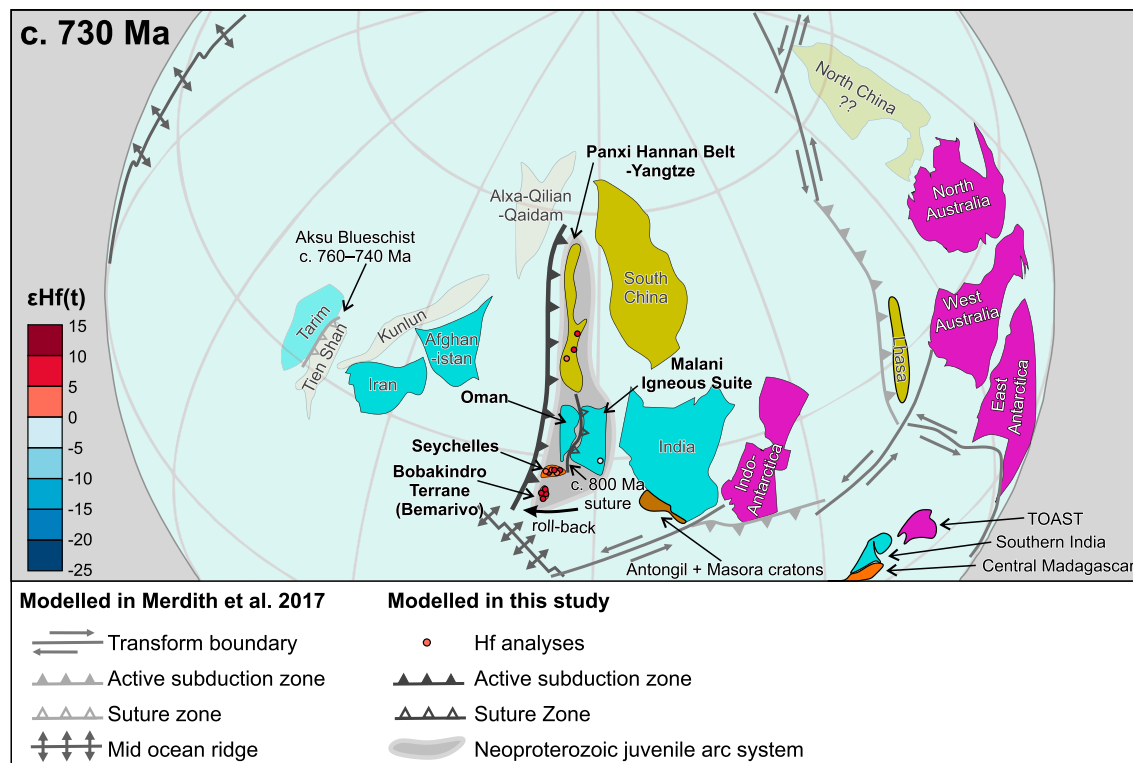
c. 730 Ma

North China ??

Panxi Hannan Belt -Yangtze

Alxa-Qilian -Qaidam

North Australia

Aksu Blueschist c. 760–740 Ma

South China

West Australia

εHf(t)

15
10
5
0
-5
-10
-15
-20
-25

Tarim

Tien Shan

Kunlun

Afghan -istan

Iran

Lhasa

Malani Igneous Suite

Oman

East Antarctica

India

Seychelles

Bobakindro Terrane (Bemarivo)

c. 800 Ma suture

Indo-Antarctica

roll-back

TOAST

Southern India

Antongil + Masora cratons

Central Madagascar

Modelled in Merdith et al. 2017

Transform boundary

Active subduction zone

Suture zone

Mid ocean ridge

Modelled in this study

Hf analyses

Active subduction zone

Suture Zone

Neoproterozoic juvenile arc system